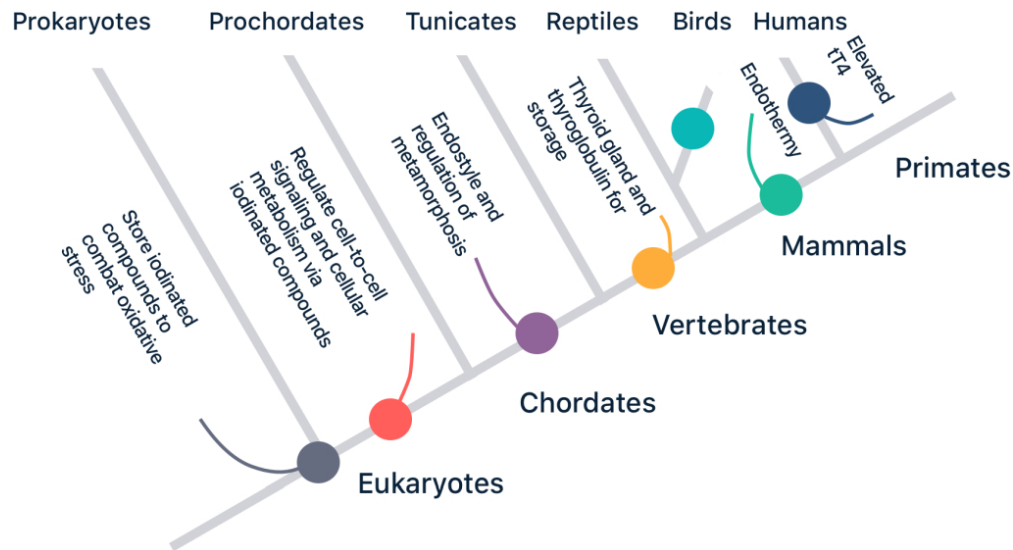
Prokaryotes Prochordates Tunicates Reptiles Birds Humans

Store iodinated compounds to combat oxidative stress

Regulate cell-to-cell signaling and cellular metabolism via iodinated compounds

Endostyle and regulation of metamorphosis

Thyroid gland and thyroglobulin for storage

Endothermy

Elevated tT4

Primates

Mammals

Vertebrates

Chordates

Eukaryotes